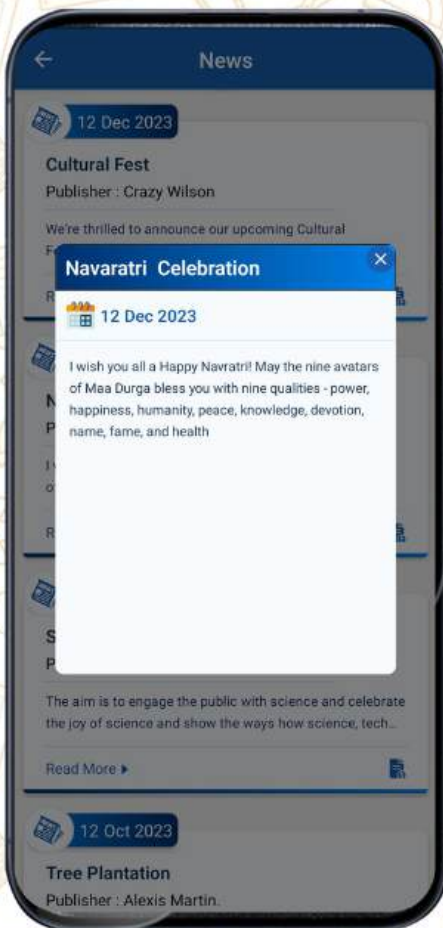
News

12 Dec 2023

Cultural Fest

Publisher : Crazy Wilson

We're thrilled to announce our upcoming Cultural F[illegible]

R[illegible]

Navaratri Celebration

12 Dec 2023

I wish you all a Happy Navratri! May the nine avatars of Maa Durga bless you with nine qualities - power, happiness, humanity, peace, knowledge, devotion, name, fame, and health

N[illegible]

P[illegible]

R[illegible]

S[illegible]

P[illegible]

The aim is to engage the public with science and celebrate the joy of science and show the ways how science, tech...

Read More ▸

12 Oct 2023

Tree Plantation

Publisher : Alexis Martin.